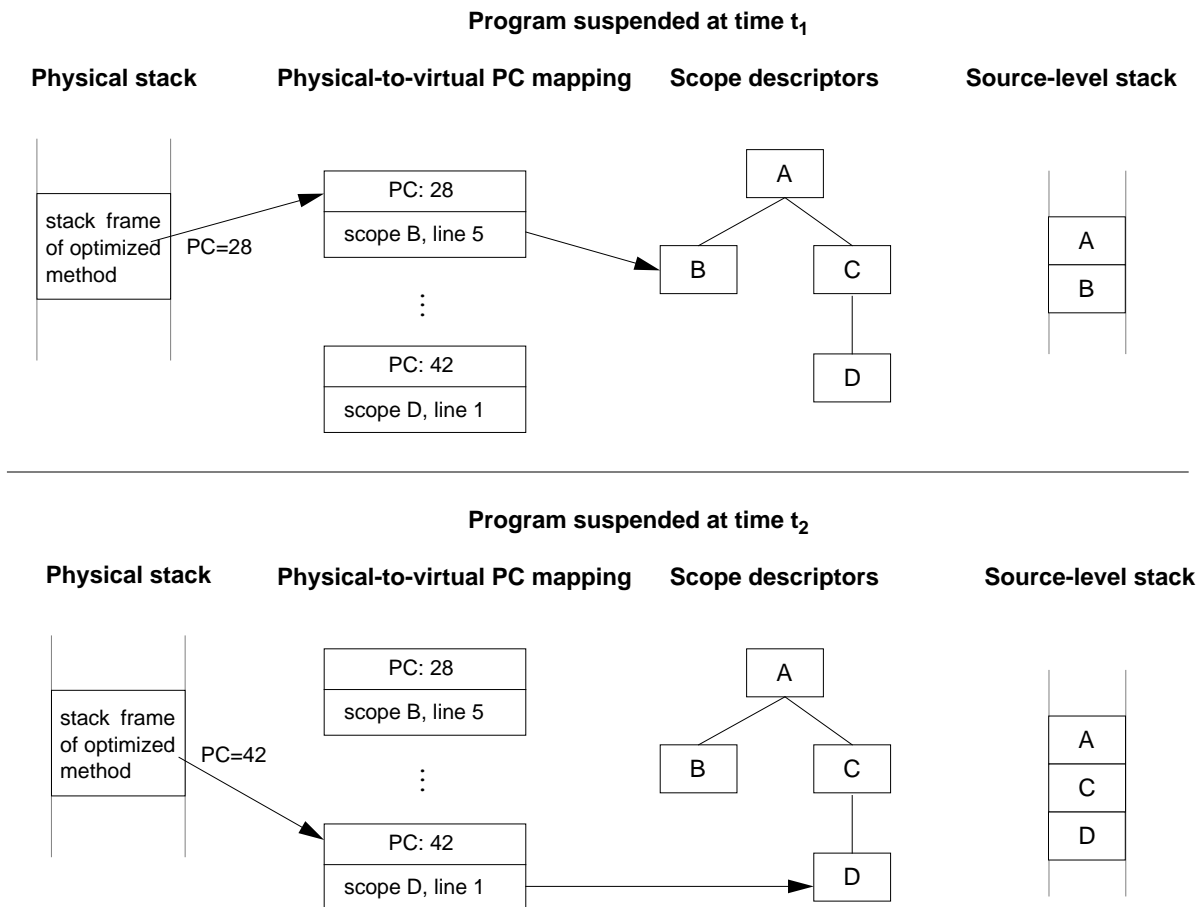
Program suspended at time $t_1$

Physical stack

Physical-to-virtual PC mapping

Scope descriptors

Source-level stack

stack frame of optimized method

PC=28

PC: 28

scope B, line 5

⋮

PC: 42

scope D, line 1

A

B

C

D

A

B

Program suspended at time $t_2$

Physical stack

Physical-to-virtual PC mapping

Scope descriptors

Source-level stack

stack frame of optimized method

PC=42

PC: 28

scope B, line 5

⋮

PC: 42

scope D, line 1

A

B

C

D

A

C

D